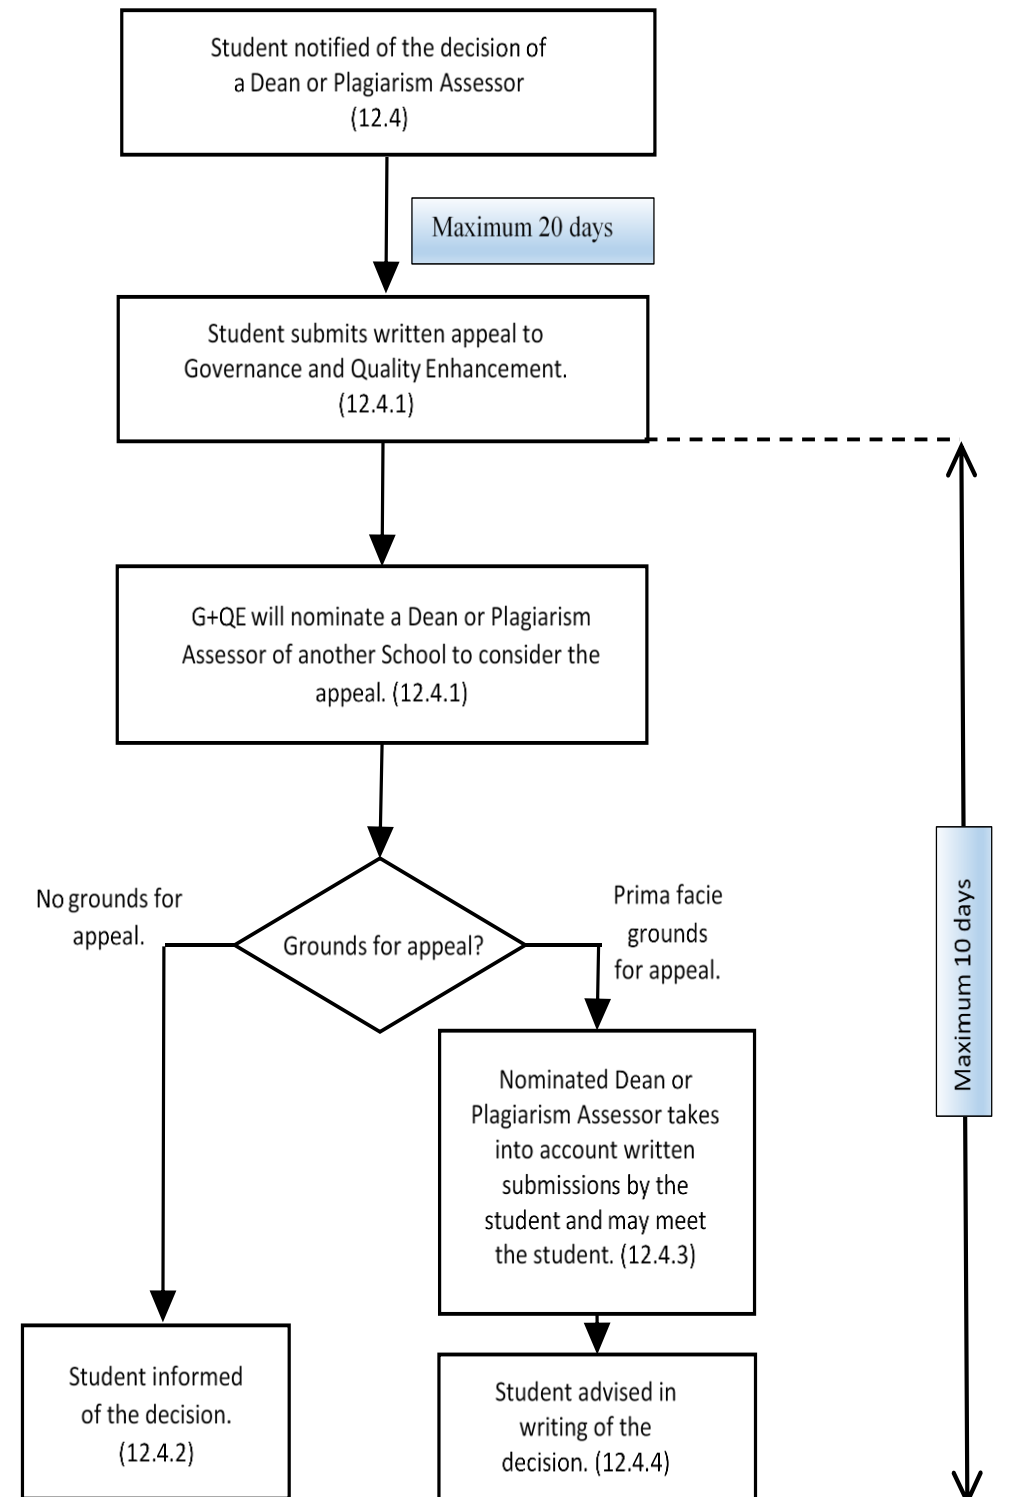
Student notified of the decision of a Dean or Plagiarism Assessor (12.4)

Maximum 20 days

Student submits written appeal to Governance and Quality Enhancement. (12.4.1)

G+QE will nominate a Dean or Plagiarism Assessor of another School to consider the appeal. (12.4.1)

No grounds for appeal.

Grounds for appeal?

Prima facie grounds for appeal.

Maximum 10 days

Nominated Dean or Plagiarism Assessor takes into account written submissions by the student and may meet the student. (12.4.3)

Student informed of the decision. (12.4.2)

Student advised in writing of the decision. (12.4.4)